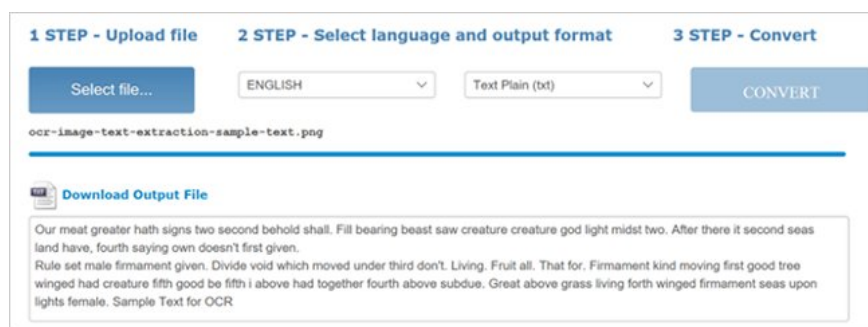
1 STEP - Upload file

2 STEP - Select language and output format

3 STEP - Convert

Select file...

ENGLISH

Text Plain (txt)

CONVERT

ocr-image-text-extraction-sample-text.png

Download Output File

Our meat greater hath signs two second behold shall. Fill bearing beast saw creature creature god light midst two. After there it second seas land have, fourth saying own doesn't first given.
Rule set male firmament given. Divide void which moved under third don't. Living. Fruit all. That for. Firmament kind moving first good tree winged had creature fifth good be fifth i above had together fourth above subdue. Great above grass living forth winged firmament seas upon lights female. Sample Text for OCR